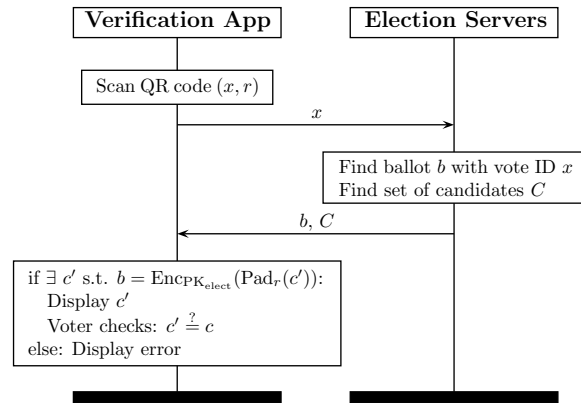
Verification App

Election Servers

Scan QR code $(x, r)$

$x$

Find ballot $b$ with vote ID $x$
Find set of candidates $C$

$b$, $C$

if $\exists\ c'$ s.t. $b = \mathrm{Enc}_{\mathrm{PK}_{\mathrm{elect}}}(\mathrm{Pad}_r(c'))$:
Display $c'$
Voter checks: $c' \stackrel{?}{=} c$
else: Display error